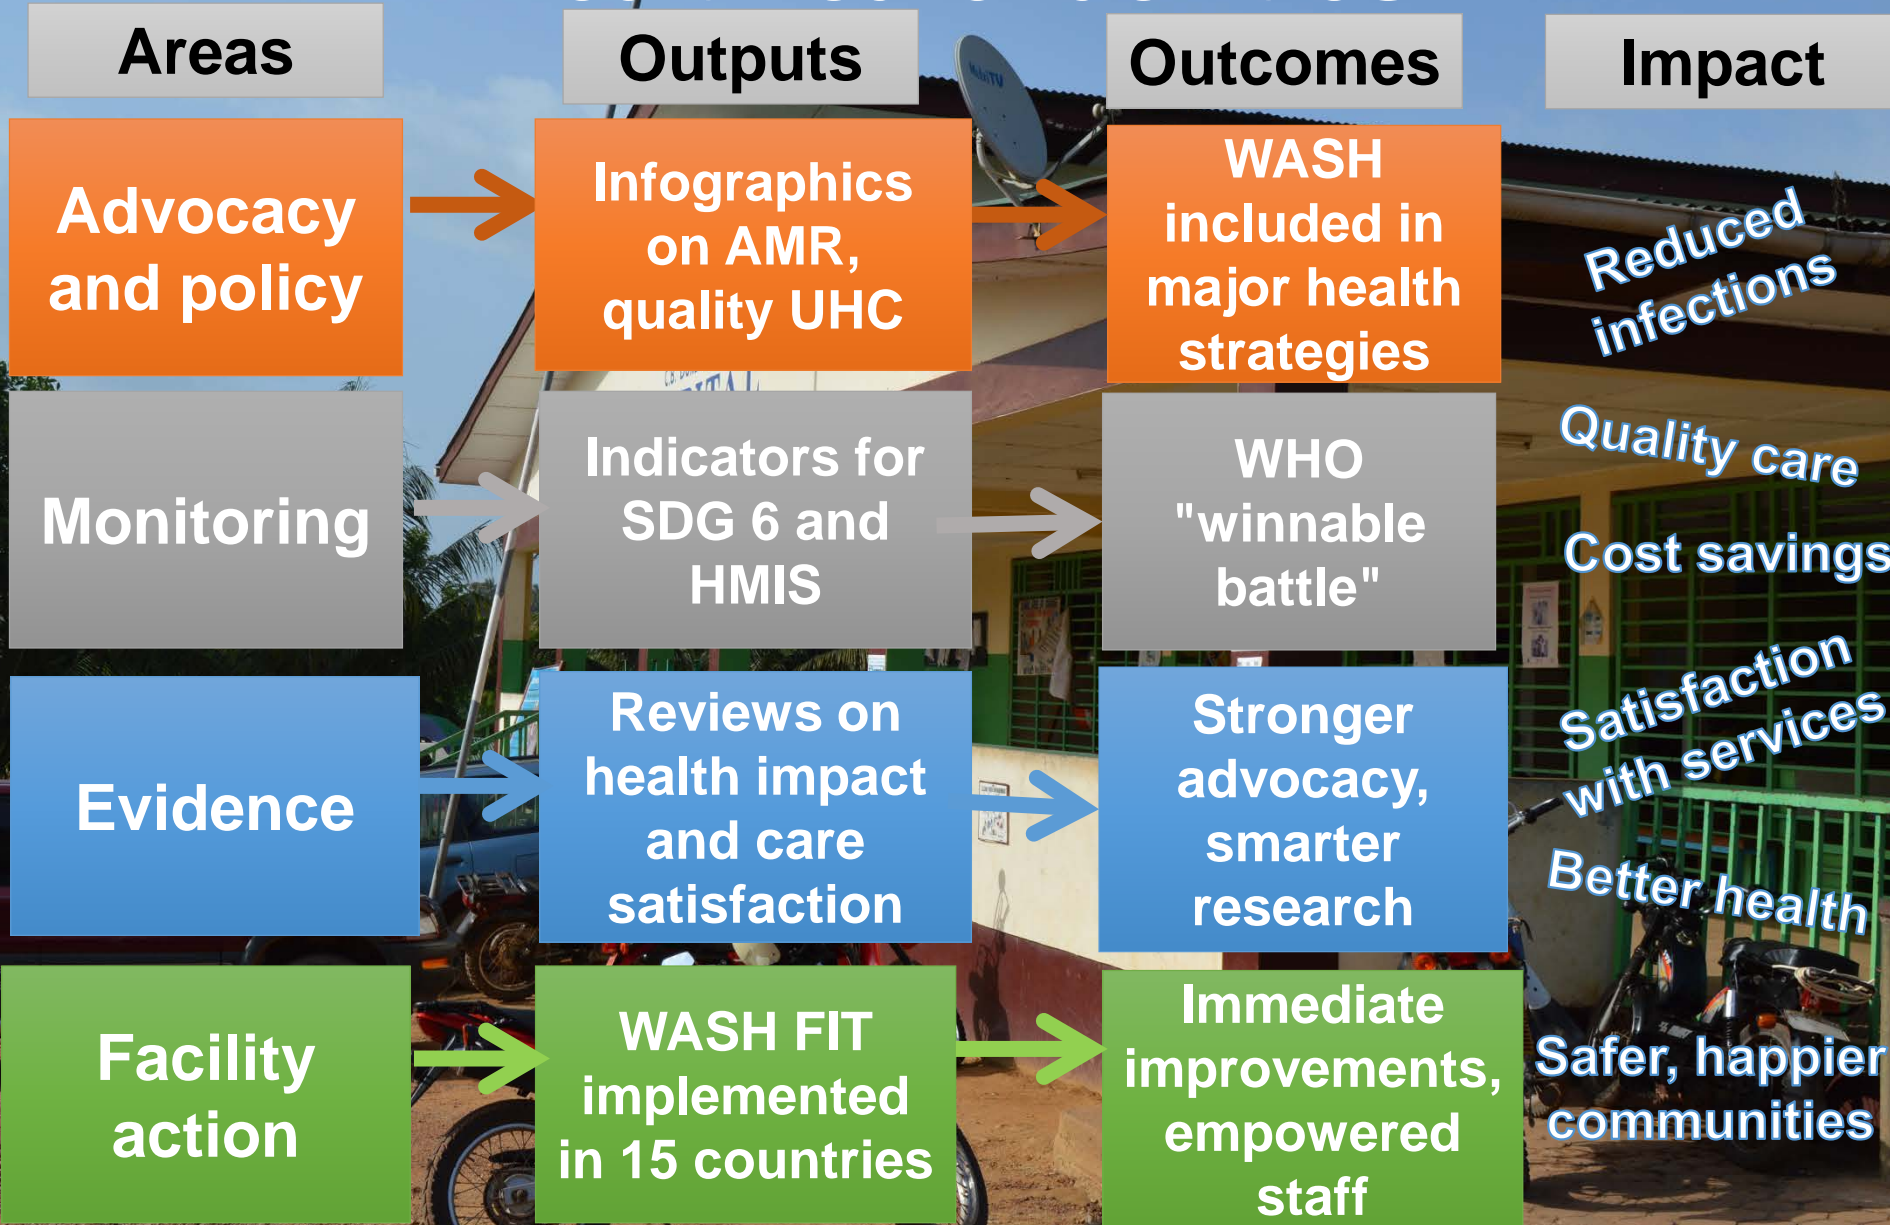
| Areas | Outputs | Outcomes | Impact |
|---|---|---|---|
| Advocacy and policy | Infographics on AMR, quality UHC | WASH included in major health strategies | Reduced infections |
| Monitoring | Indicators for SDG 6 and HMIS | WHO "winnable battle" | Quality care |
| | | | Cost savings |
| Evidence | Reviews on health impact and care satisfaction | Stronger advocacy, smarter research | Satisfaction with services |
| | | | Better health |
| Facility action | WASH FIT implemented in 15 countries | Immediate improvements, empowered staff | Safer, happier communities |